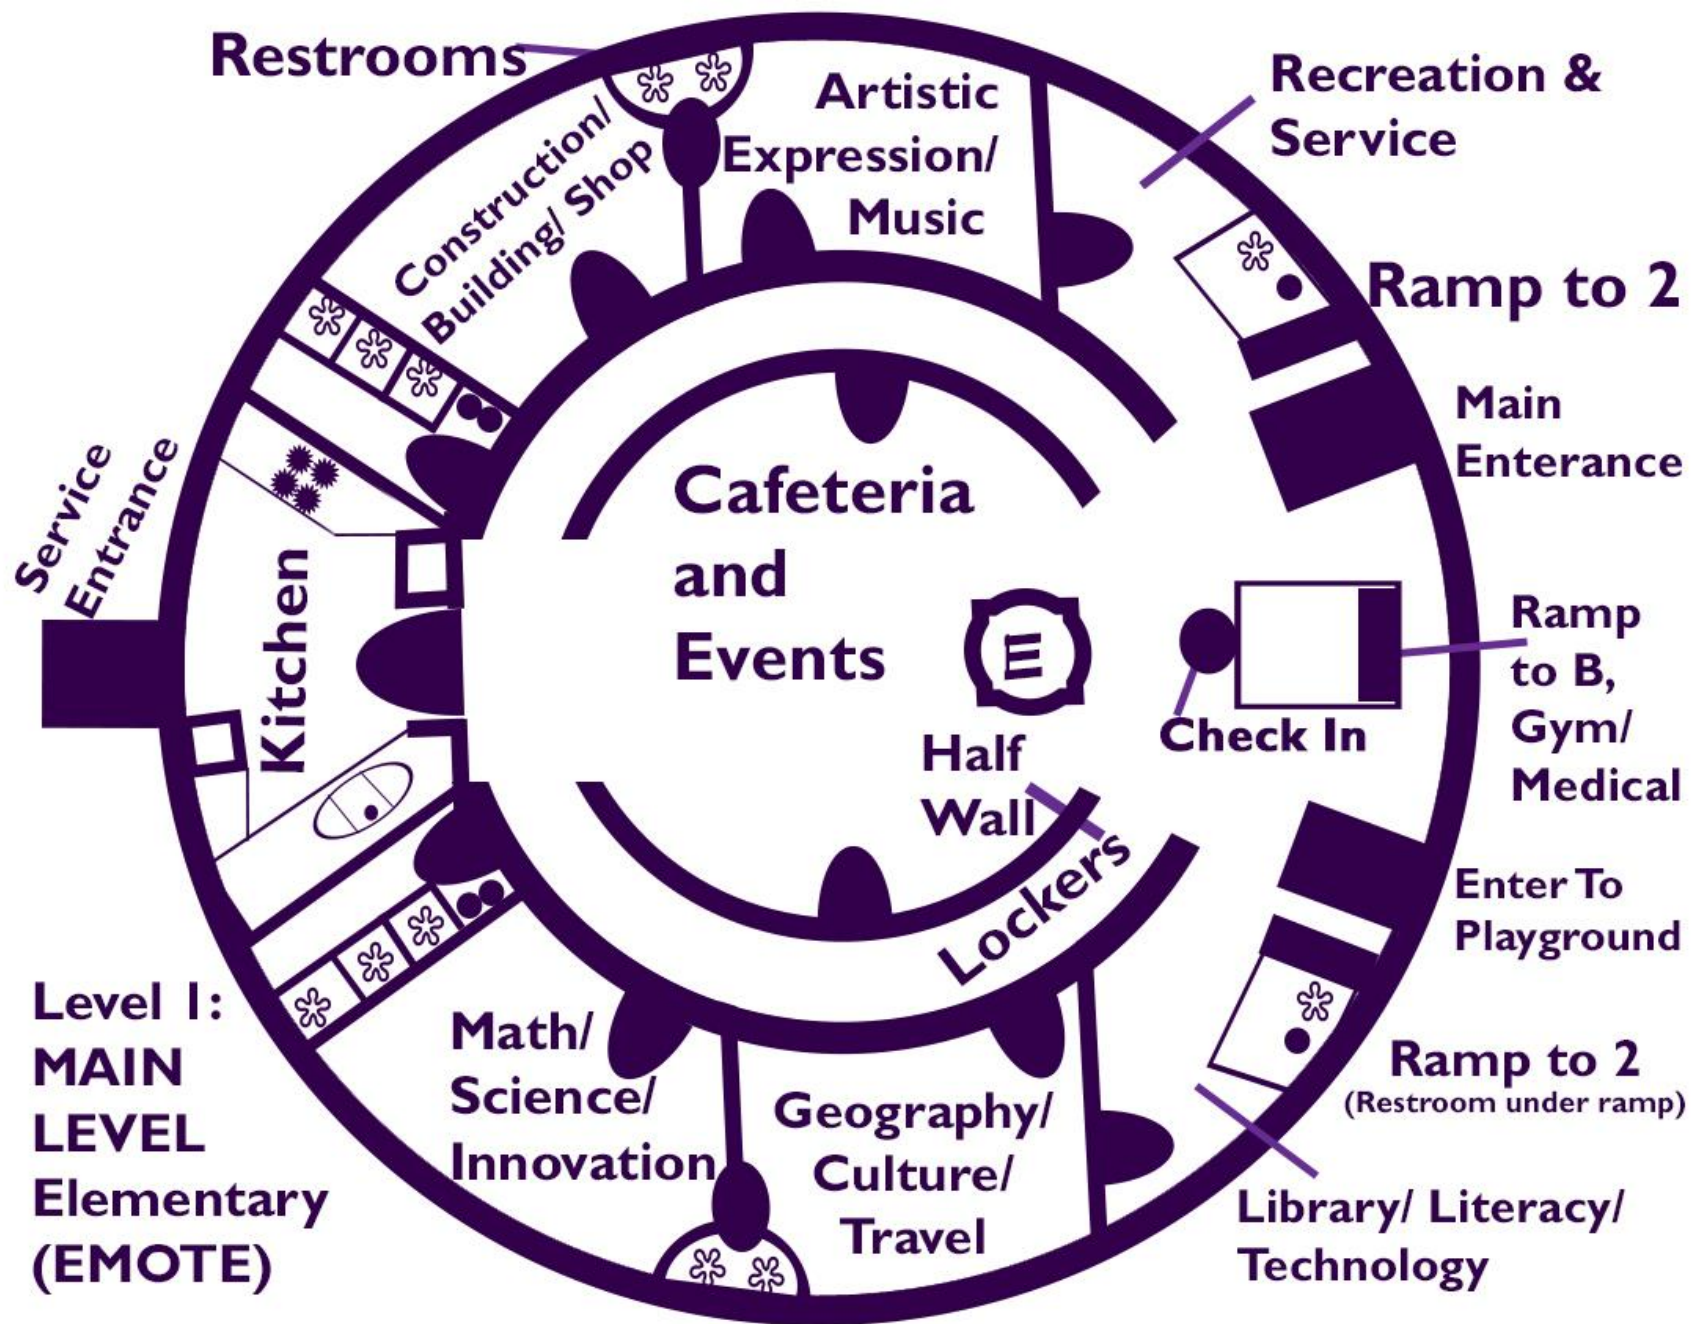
Restrooms

Construction/ Building/ Shop

Artistic Expression/ Music

Recreation & Service

Ramp to 2

Main Enterance

Service Entrance

Kitchen

Cafeteria and Events

E

Check In

Ramp to B, Gym/ Medical

Half Wall

Lockers

Enter To Playground

Ramp to 2
(Restroom under ramp)

Level 1: MAIN LEVEL Elementary (EMOTE)

Math/ Science/ Innovation

Geography/ Culture/ Travel

Library/ Literacy/ Technology